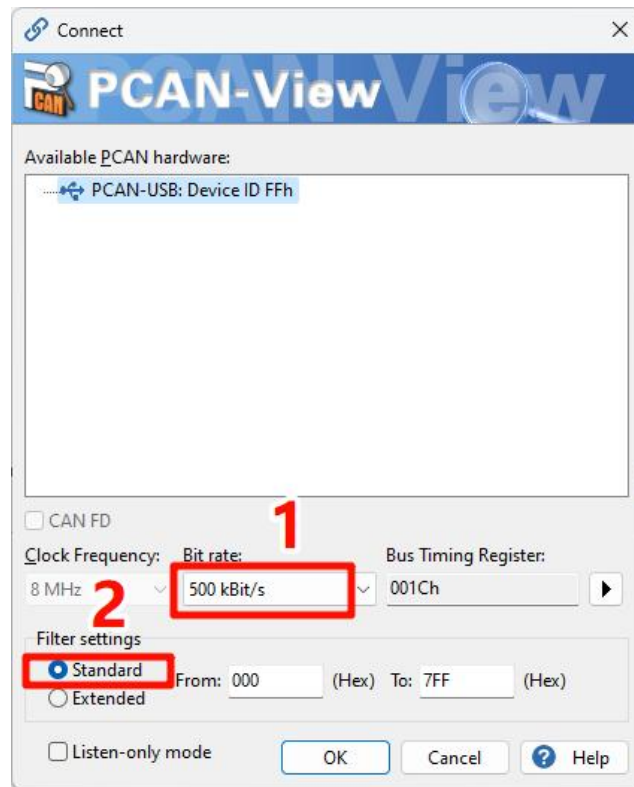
Connect

PCAN-View

Available PCAN hardware:

PCAN-USB: Device ID FFh

CAN FD

1

Clock Frequency: Bit rate: Bus Timing Register:

8 MHz 500 kBit/s 001Ch

2

Filter settings

Standard From: 000 (Hex) To: 7FF (Hex)

Extended

Listen-only mode

OK Cancel Help